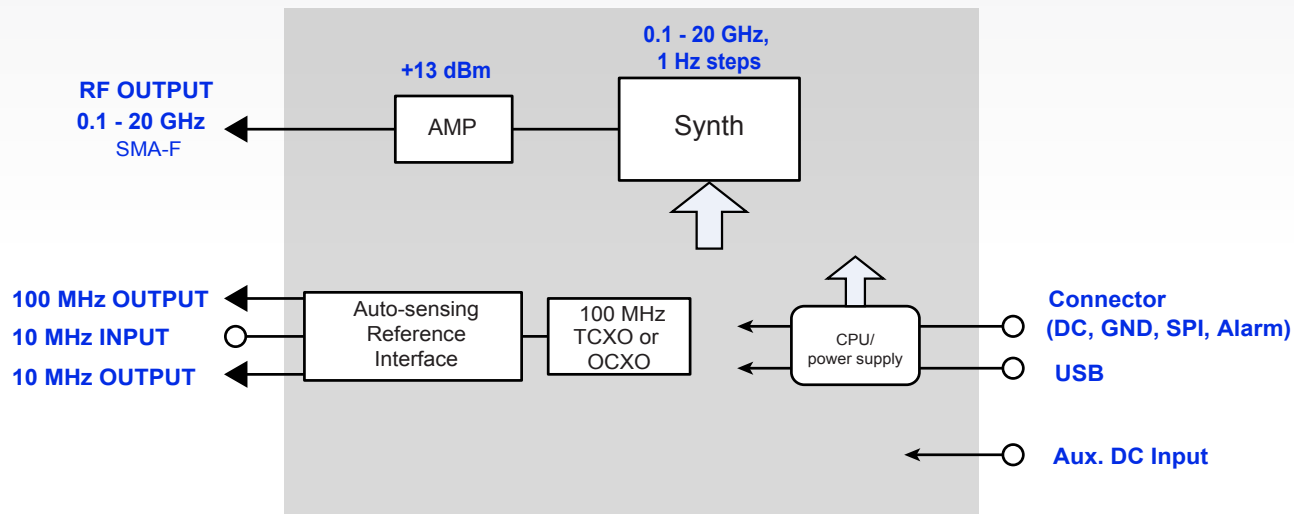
0.1 - 20 GHz,
1 Hz steps

+13 dBm

RF OUTPUT
0.1 - 20 GHz
SMA-F

AMP

Synth

100 MHz OUTPUT
10 MHz INPUT
10 MHz OUTPUT

Auto-sensing Reference Interface

100 MHz TCXO or OCXO

CPU/
power supply

Connector
(DC, GND, SPI, Alarm)

USB

Aux. DC Input